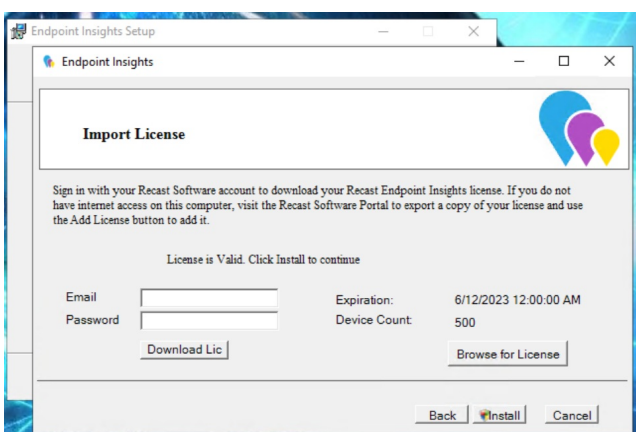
Endpoint Insights Setup

Endpoint Insights

Import License

Sign in with your Recast Software account to download your Recast Endpoint Insights license. If you do not have internet access on this computer, visit the Recast Software Portal to export a copy of your license and use the Add License button to add it.

License is Valid. Click Install to continue

Email

Password

Download Lic

Expiration: 6/12/2023 12:00:00 AM

Device Count: 500

Browse for License

Back

Install

Cancel